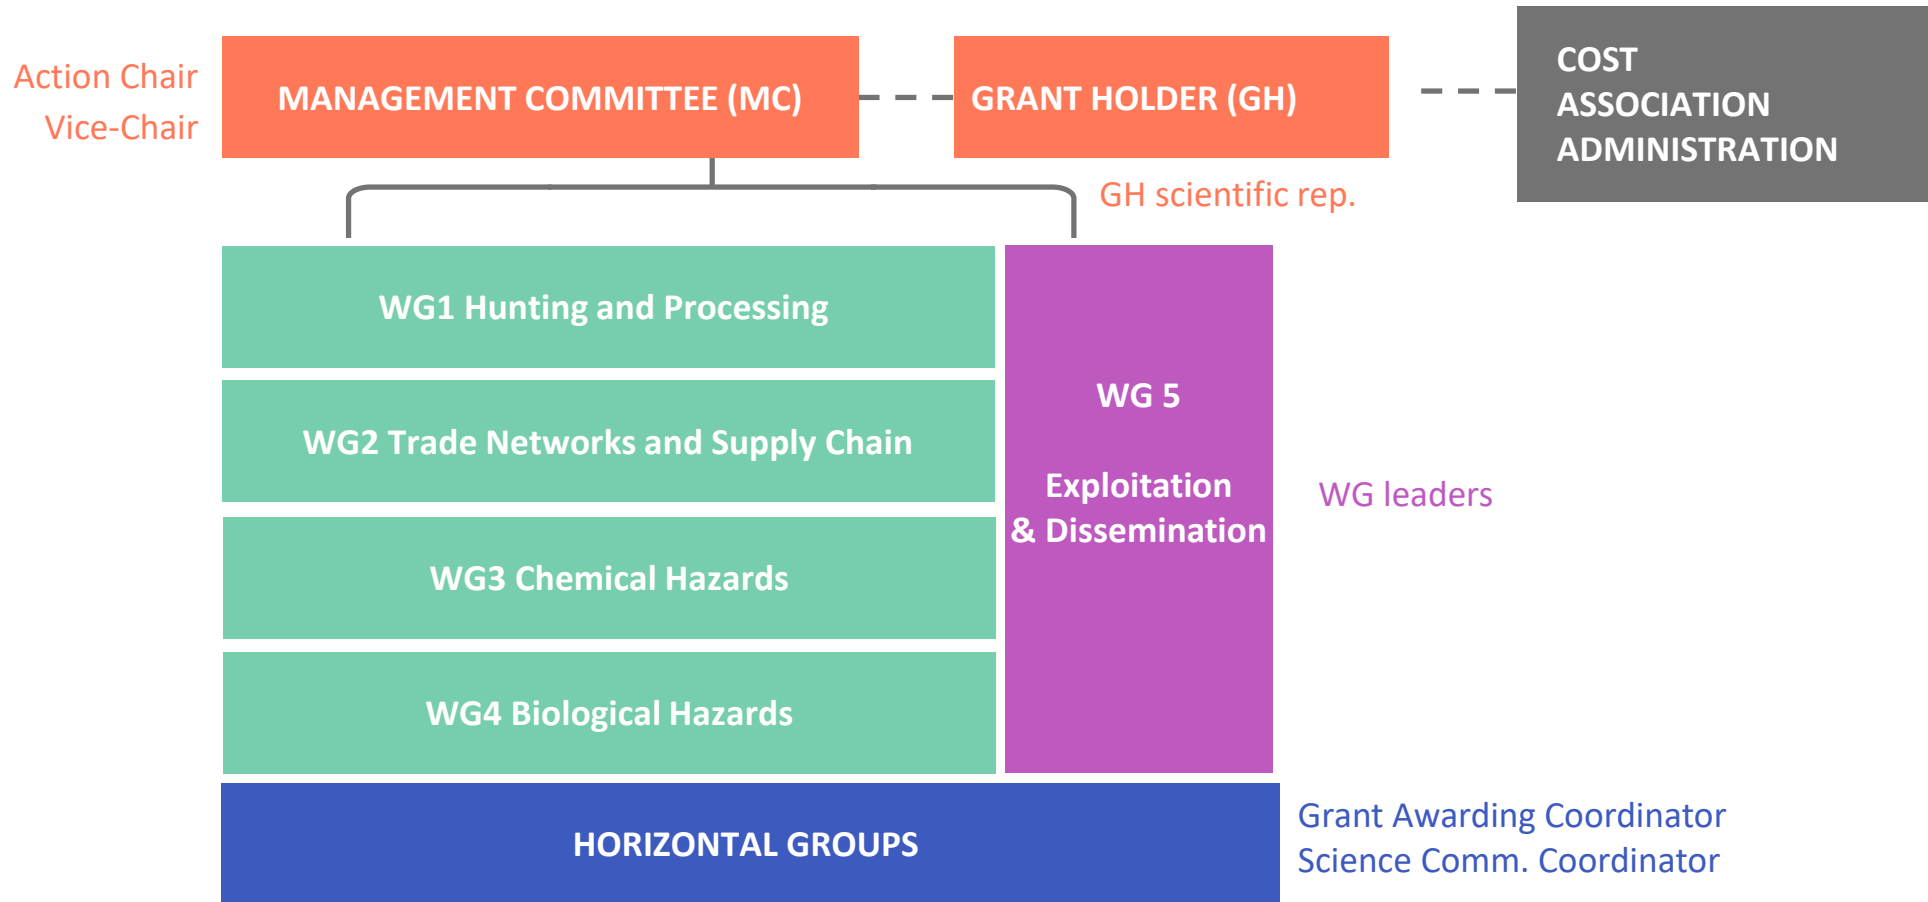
Action Chair
Vice-Chair

MANAGEMENT COMMITTEE (MC)

GRANT HOLDER (GH)

COST ASSOCIATION ADMINISTRATION

GH scientific rep.

WG1 Hunting and Processing

WG2 Trade Networks and Supply Chain

WG3 Chemical Hazards

WG4 Biological Hazards

WG 5

Exploitation & Dissemination

WG leaders

HORIZONTAL GROUPS

Grant Awarding Coordinator
Science Comm. Coordinator